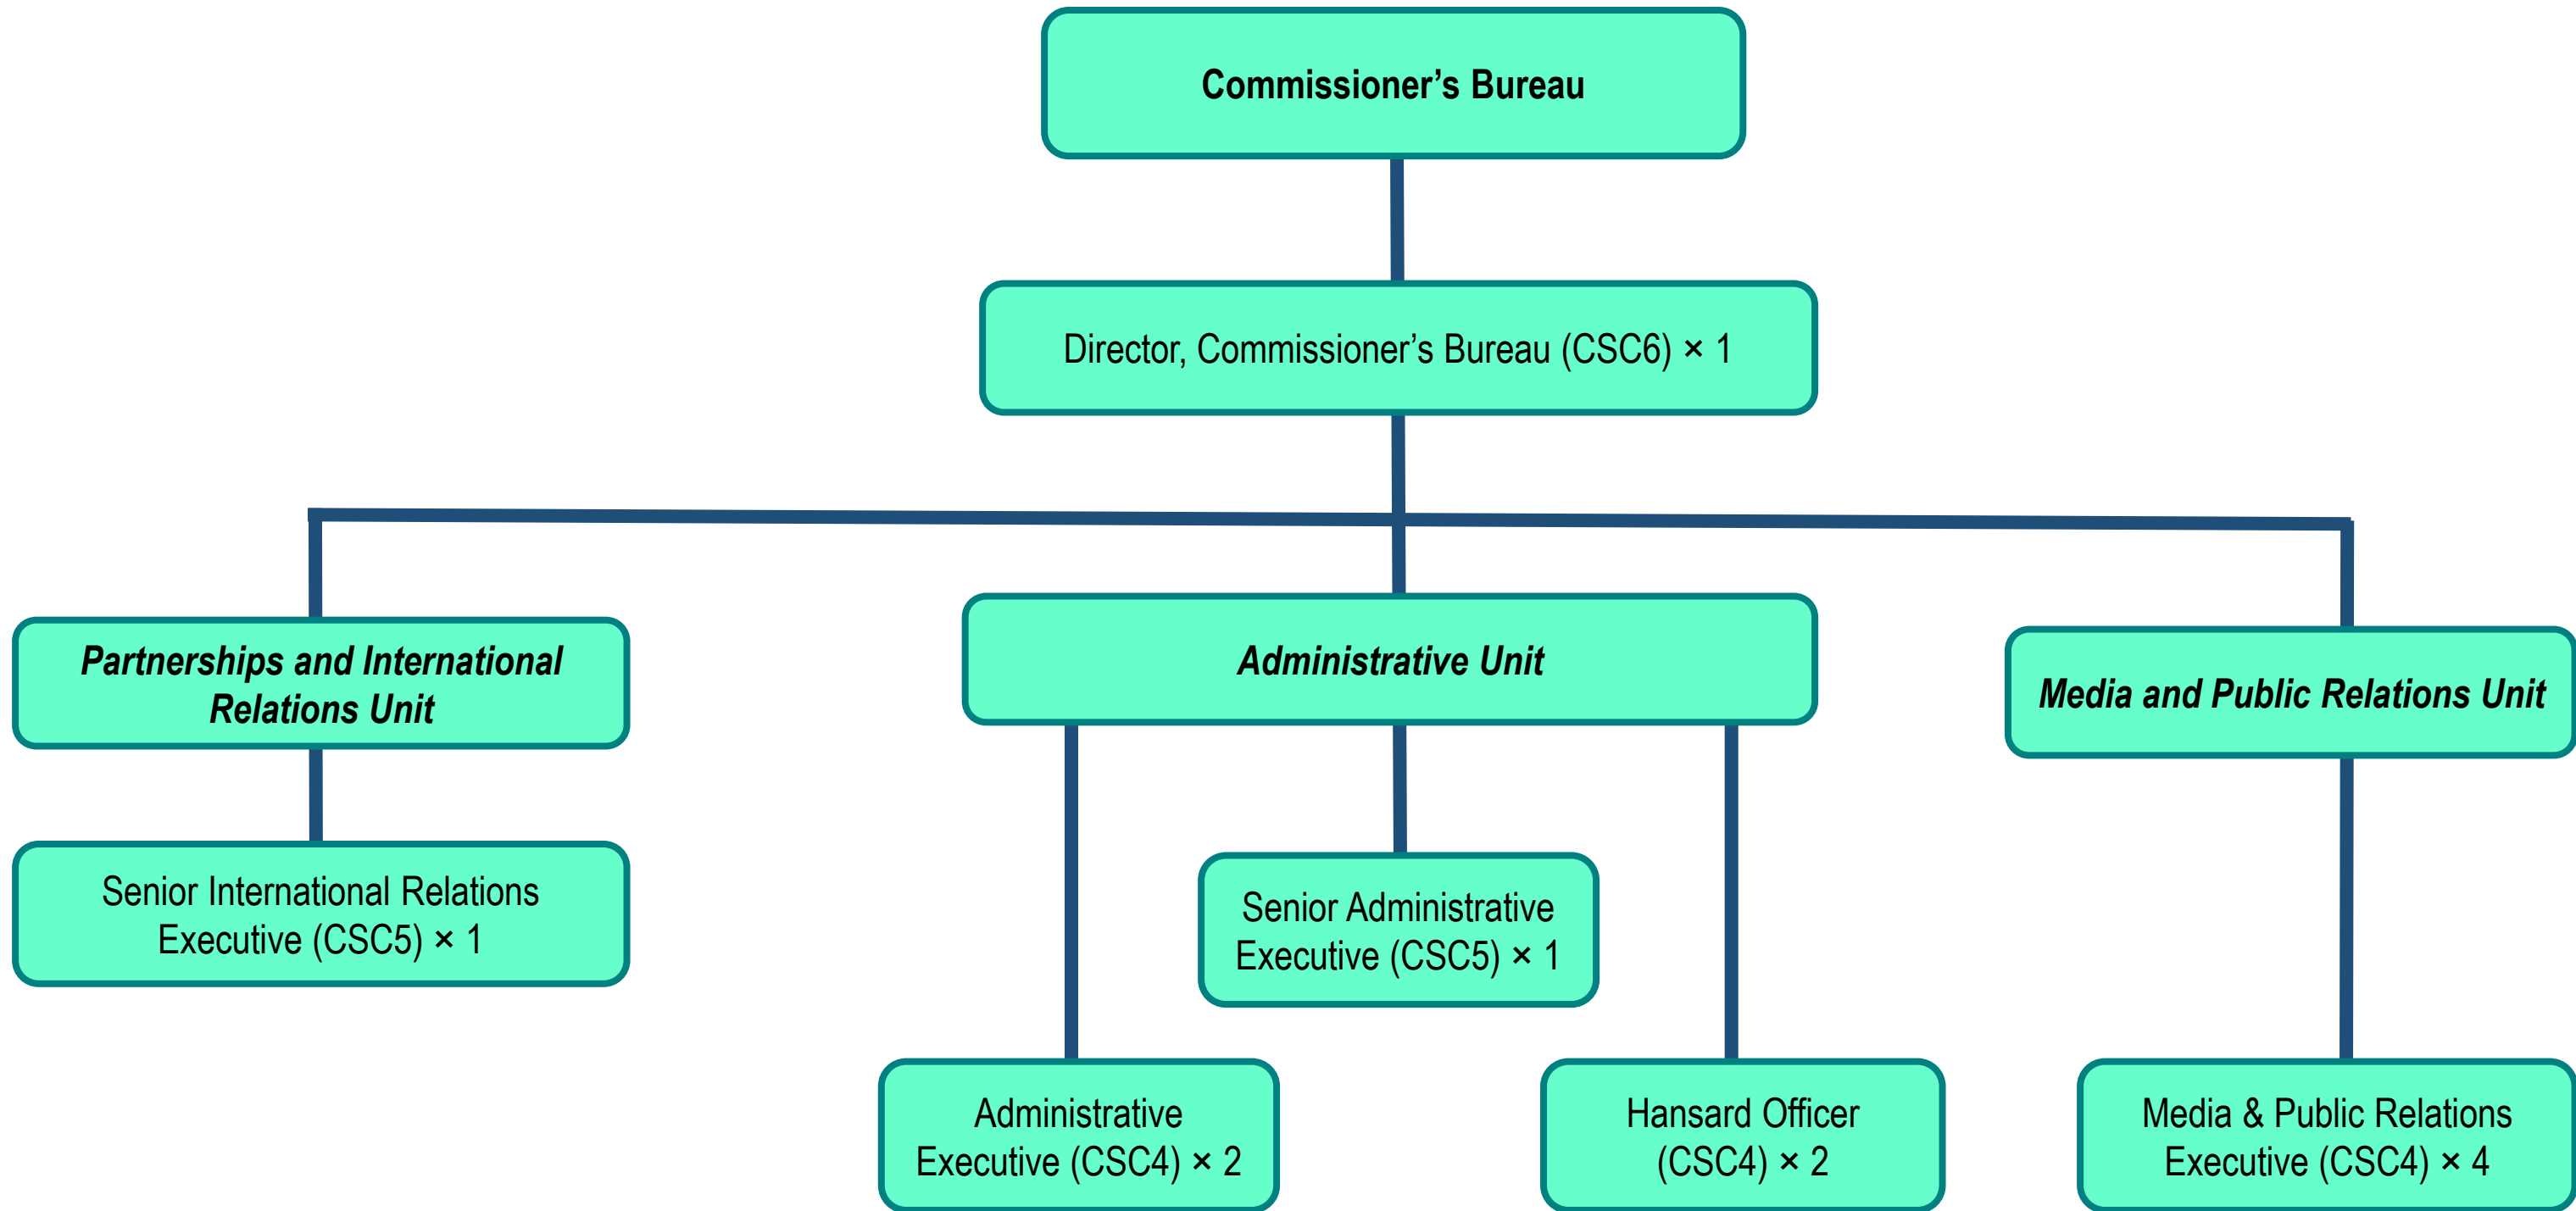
Commissioner’s Bureau

Director, Commissioner’s Bureau (CSC6) × 1

Partnerships and International Relations Unit

Senior International Relations Executive (CSC5) × 1

Administrative Unit

Senior Administrative Executive (CSC5) × 1

Administrative Executive (CSC4) × 2

Hansard Officer (CSC4) × 2

Media and Public Relations Unit

Media & Public Relations Executive (CSC4) × 4